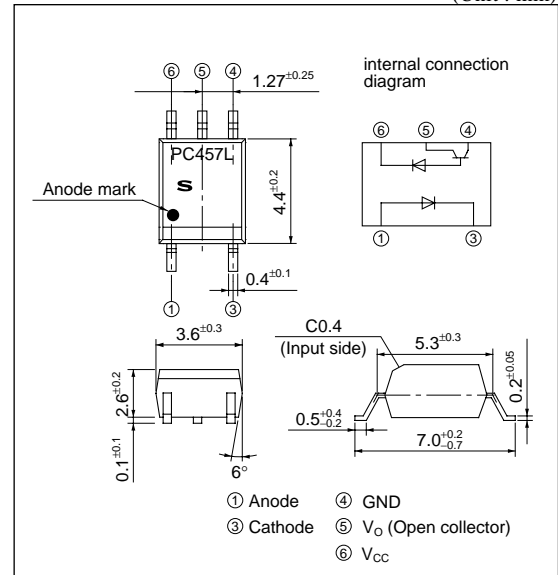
(Unit : mm)

⑥ ⑤ ④ $1.27^{\pm0.25}$

internal connection diagram

⑥ ⑤ ④

PC457L

S

Anode mark

$4.4^{\pm0.2}$

① ③

$0.4^{\pm0.1}$

① ③

$3.6^{\pm0.3}$

C0.4
(Input side)

$5.3^{\pm0.3}$

$2.6^{\pm0.2}$

$0.2^{\pm0.05}$

$0.5^{+0.4}_{-0.2}$

$7.0^{+0.2}_{-0.7}$

$0.1^{\pm0.1}$

6°

① Anode ④ GND
③ Cathode ⑤ $V_O$ (Open collector)
⑥ $V_{CC}$